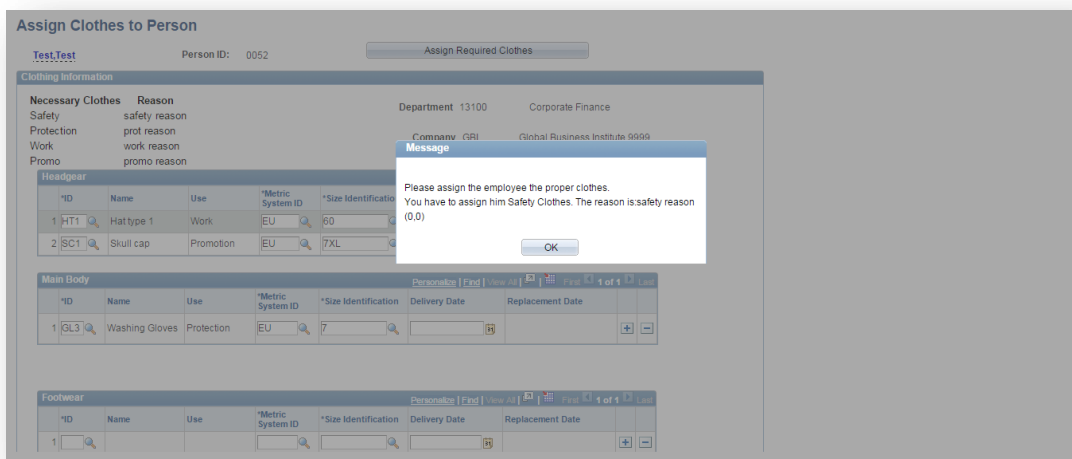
Assign Clothes to Person

Test,Test Person ID: 0052

Assign Required Clothes

Clothing Information

| Necessary Clothes | Reason |
|---|---|
| Safety | safety reason |
| Protection | prot reason |
| Work | work reason |
| Promo | promo reason |

Department 13100 Corporate Finance

Company GBI Global Business Institute 9999

Message

Please assign the employee the proper clothes.
You have to assign him Safety Clothes. The reason is:safety reason (0,0)

OK

Headgear

| | *ID | Name | Use | *Metric System ID | *Size Identification |
|---|---|---|---|---|---|
| 1 | HT1 | Hat type 1 | Work | EU | 60 |
| 2 | SC1 | Skull cap | Promotion | EU | 7XL |

Main Body

Personalize | Find | View All | First 1 of 1 Last

| | *ID | Name | Use | *Metric System ID | *Size Identification | Delivery Date | Replacement Date |
|---|---|---|---|---|---|---|---|
| 1 | GL3 | Washing Gloves | Protection | EU | 7 | | |

Footwear

Personalize | Find | View All | First 1 of 1 Last

| | *ID | Name | Use | *Metric System ID | *Size Identification | Delivery Date | Replacement Date |
|---|---|---|---|---|---|---|---|
| 1 | | | | | | | |